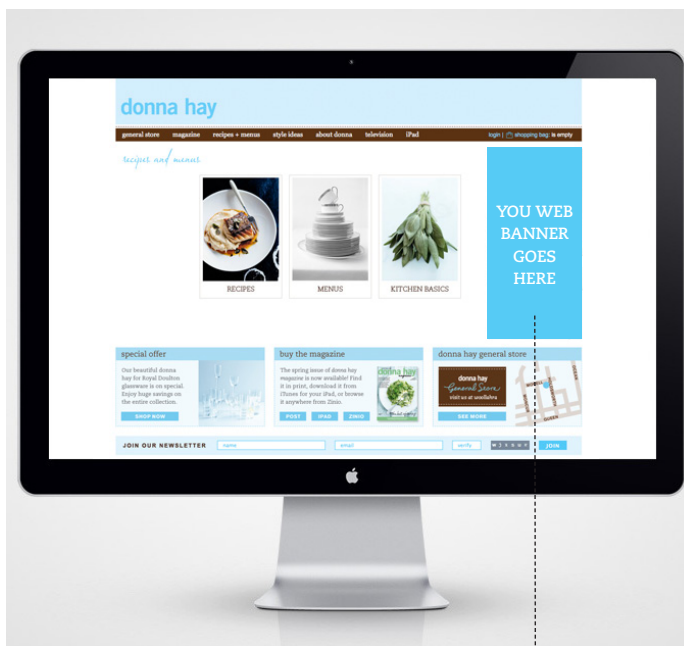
donna hay

general store magazine recipes + menus style ideas about donna television iPad

login | shopping bag: is empty

recipes and menus

RECIPES

MENUS

KITCHEN BASICS

YOU WEB BANNER GOES HERE

special offer

Our beautiful donna hay for Royal Doulton glassware is on special. Enjoy huge savings on the entire collection.

SHOP NOW

buy the magazine

The spring issue of donna hay magazine is now available! Find it in print, download it from iTunes for your iPad, or browse it anywhere from Zinio.

POST

IPAD

ZINIO

donna hay

donna hay general store

donna hay General Store visit us at woollahra

SEE MORE

JOIN OUR NEWSLETTER

name

email

verify

JOIN